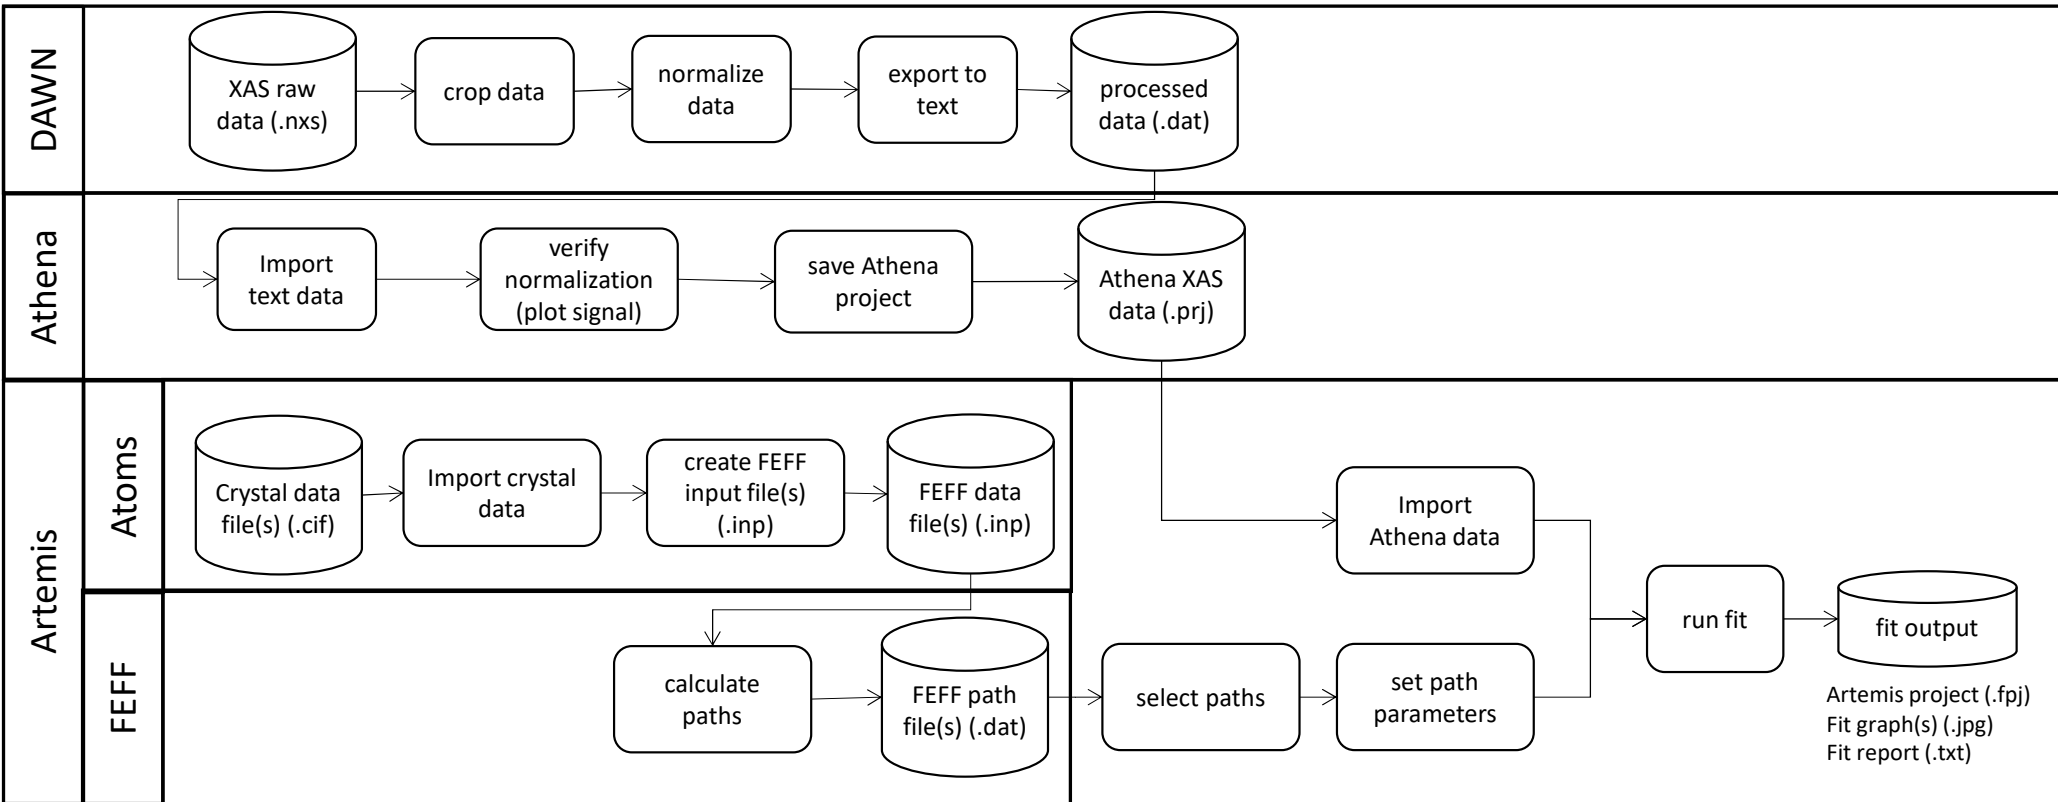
DAWN

XAS raw data (.nxs)

crop data

normalize data

export to text

processed data (.dat)

Athena

Import text data

verify normalization (plot signal)

save Athena project

Athena XAS data (.prj)

Artemis

Atoms

Crystal data file(s) (.cif)

Import crystal data

create FEFF input file(s) (.inp)

FEFF data file(s) (.inp)

Import Athena data

FEFF

calculate paths

FEFF path file(s) (.dat)

select paths

set path parameters

run fit

fit output

Artemis project (.fpj)
Fit graph(s) (.jpg)
Fit report (.txt)